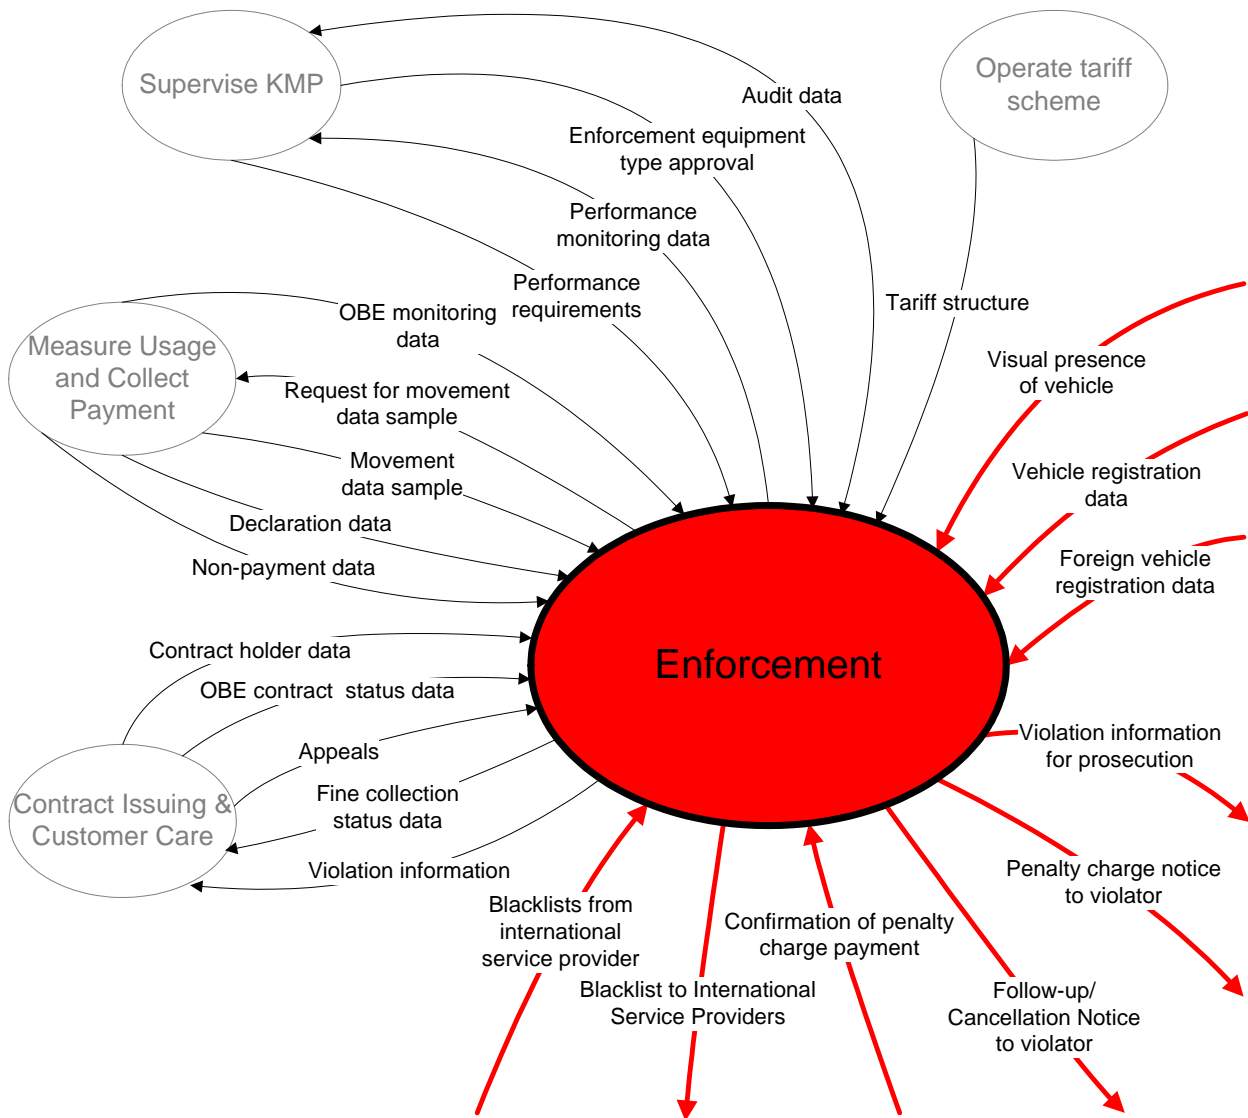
Supervise KMP

Operate tariff scheme

Audit data

Enforcement equipment type approval

Performance monitoring data

Performance requirements

Tariff structure

OBE monitoring data

Measure Usage and Collect Payment

Request for movement data sample

Movement data sample

Declaration data

Non-payment data

Visual presence of vehicle

Vehicle registration data

Foreign vehicle registration data

Enforcement

Contract holder data

OBE contract status data

Appeals

Fine collection status data

Violation information

Contract Issuing & Customer Care

Violation information for prosecution

Penalty charge notice to violator

Blacklists from international service provider

Confirmation of penalty charge payment

Blacklist to International Service Providers

Follow-up/ Cancellation Notice to violator